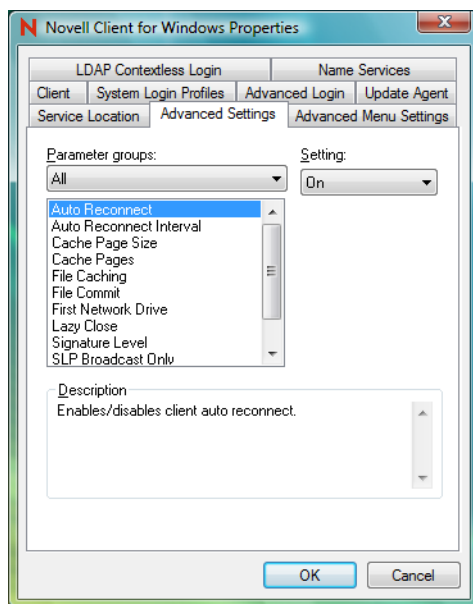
N Novell Client for Windows Properties

LDAP Contextless Login
Name Services
Client
System Login Profiles
Advanced Login
Update Agent
Service Location
Advanced Settings
Advanced Menu Settings

Parameter groups:
All
Setting:
On

Auto Reconnect
Auto Reconnect Interval
Cache Page Size
Cache Pages
File Caching
File Commit
First Network Drive
Lazy Close
Signature Level
SLP Broadcast Only

Description
Enables/disables client auto reconnect.

OK
Cancel